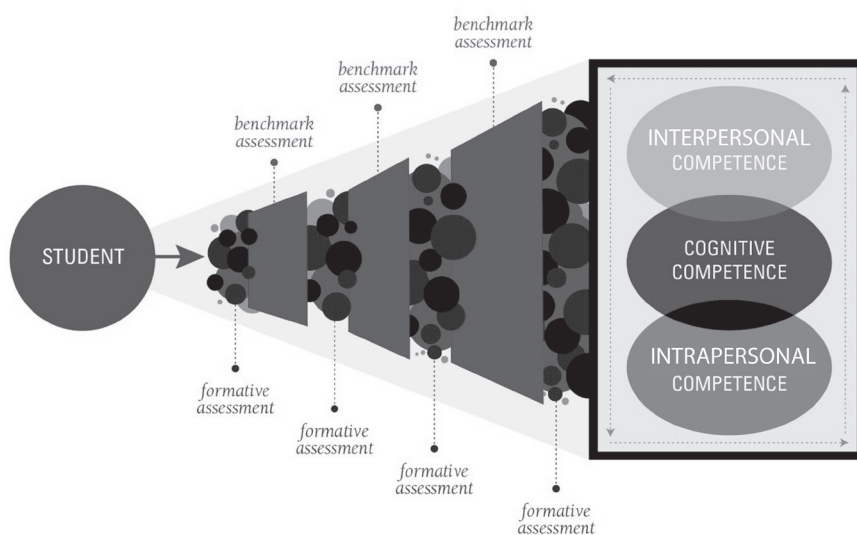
benchmark assessment

benchmark assessment

benchmark assessment

STUDENT

INTERPERSONAL COMPETENCE

COGNITIVE COMPETENCE

INTRAPERSONAL COMPETENCE

formative assessment

formative assessment

formative assessment

formative assessment